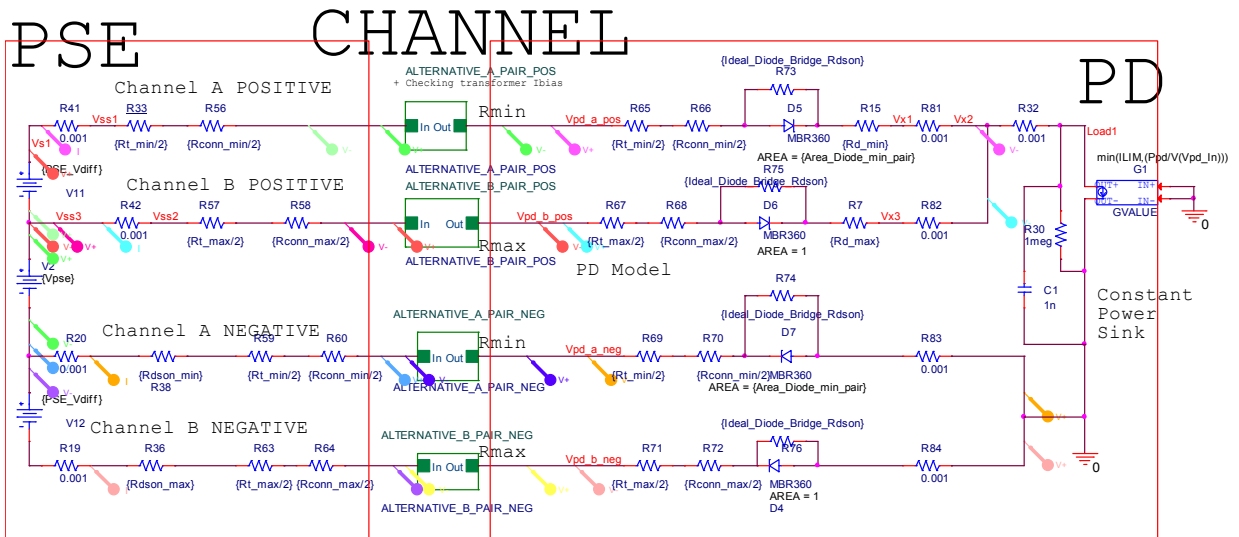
PSE

CHANNEL

PD

Channel A POSITIVE

ALTERNATIVE_A_PAIR_POS
+ Checking transformer Ibias

{Ideal_Diode_Bridge_Rdson}
R73

R41 0.001 Vss1 R33 {Rt_min/2} R56 {Rconn_min/2}

In Out Rmin

Vpd_a_pos R65 {Rt_min/2} R66 {Rconn_min/2} D5 MBR360 R15 {Rd_min} Vx1 R81 0.001 Vx2 R32 0.001 Load1

AREA = {Area_Diode_min_pair}

Vs1
{PSE_Vdiff}
V11

Channel B POSITIVE

ALTERNATIVE_A_PAIR_POS
ALTERNATIVE_B_PAIR_POS

{Ideal_Diode_Bridge_Rdson}
R75

min(ILIM,(Ppd/V(Vpd_In)))
G1
OUT+ IN+
OUT- IN-
GVALUE

0

Vss3 R42 0.001 Vss2 R57 {Rt_max/2} R58 {Rconn_max/2}

In Out Rmax

Vpd_b_pos R67 {Rt_max/2} R68 {Rconn_max/2} D6 MBR360 AREA = 1 R7 {Rd_max} Vx3 R82 0.001

R30 1meg

ALTERNATIVE_B_PAIR_POS

PD Model

V2
{Vpse}

C1
1n

R74

Constant Power Sink

Channel A NEGATIVE

ALTERNATIVE_A_PAIR_NEG

{Ideal_Diode_Bridge_Rdson}

R20 0.001 {Rdson_min} R38 R59 {Rt_min/2} R60 {Rconn_min/2}

In Out Rmin

Vpd_a_neg R69 {Rt_min/2} R70 {Rconn_min/2} D7 MBR360 R83 0.001

AREA = {Area_Diode_min_pair}

ALTERNATIVE_A_PAIR_NEG

{PSE_Vdiff}
V12

Channel B NEGATIVE

ALTERNATIVE_B_PAIR_NEG

{Ideal_Diode_Bridge_Rdson}

R19 0.001 R36 {Rdson_max} R63 {Rt_max/2} R64 {Rconn_max/2}

In Out Rmax

Vpd_b_neg R71 {Rt_max/2} R72 {Rconn_max/2} R76 MBR360 AREA = 1 D4 R84 0.001

0

ALTERNATIVE_B_PAIR_NEG